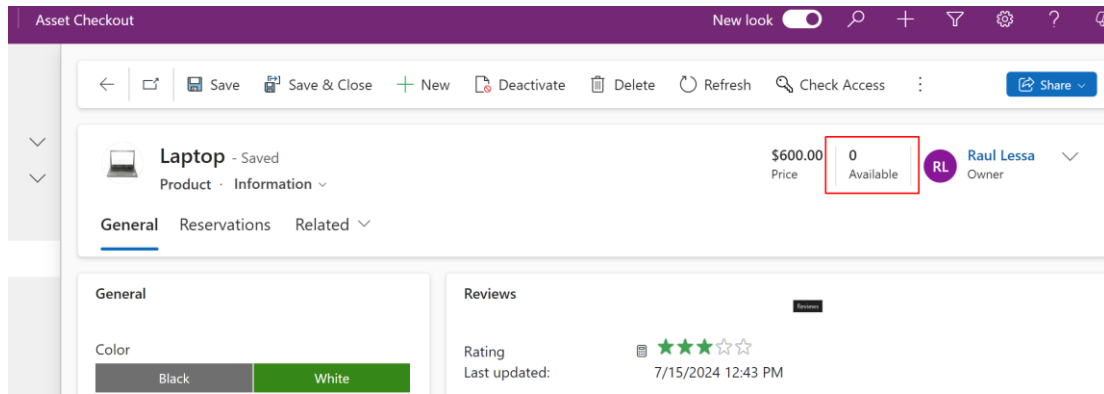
Asset Checkout

New look

Save
Save & Close
New
Deactivate
Delete
Refresh
Check Access
Share

Laptop - Saved
Product · Information

$600.00
Price

0
Available

RL
Raul Lessa
Owner

General
Reservations
Related

General

Color
Black
White

Reviews

Reviews

Rating
Last updated:
7/15/2024 12:43 PM